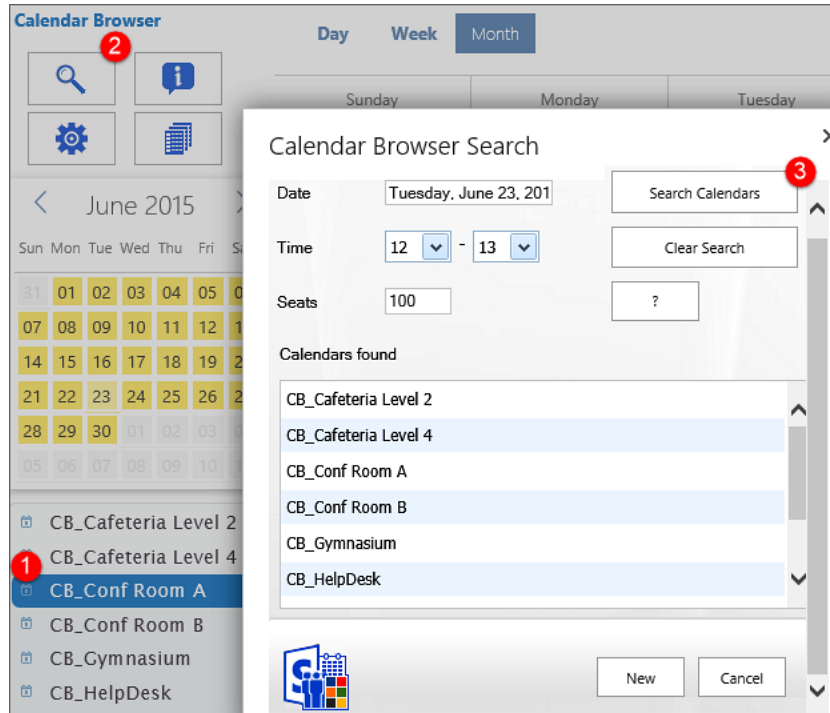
Calendar Browser

2

Day Week Month

Sunday Monday Tuesday

June 2015

Sun Mon Tue Wed Thu Fri Sa

| 31 | 01 | 02 | 03 | 04 | 05 | 0 |
|---|---|---|---|---|---|---|
| 07 | 08 | 09 | 10 | 11 | 12 | 1 |
| 14 | 15 | 16 | 17 | 18 | 19 | 2 |
| 21 | 22 | 23 | 24 | 25 | 26 | 2 |
| 28 | 29 | 30 | 01 | 02 | 03 | 0 |
| 05 | 06 | 07 | 08 | 09 | 10 | 1 |

CB_Cafeteria Level 2
CB_Cafeteria Level 4
1
CB_Conf Room A
CB_Conf Room B
CB_Gymnasium
CB_HelpDesk

Calendar Browser Search

×

Date Tuesday, June 23, 201

Search Calendars

3

Time 12 - 13

Clear Search

Seats 100

?

Calendars found

CB_Cafeteria Level 2
CB_Cafeteria Level 4
CB_Conf Room A
CB_Conf Room B
CB_Gymnasium
CB_HelpDesk

New

Cancel